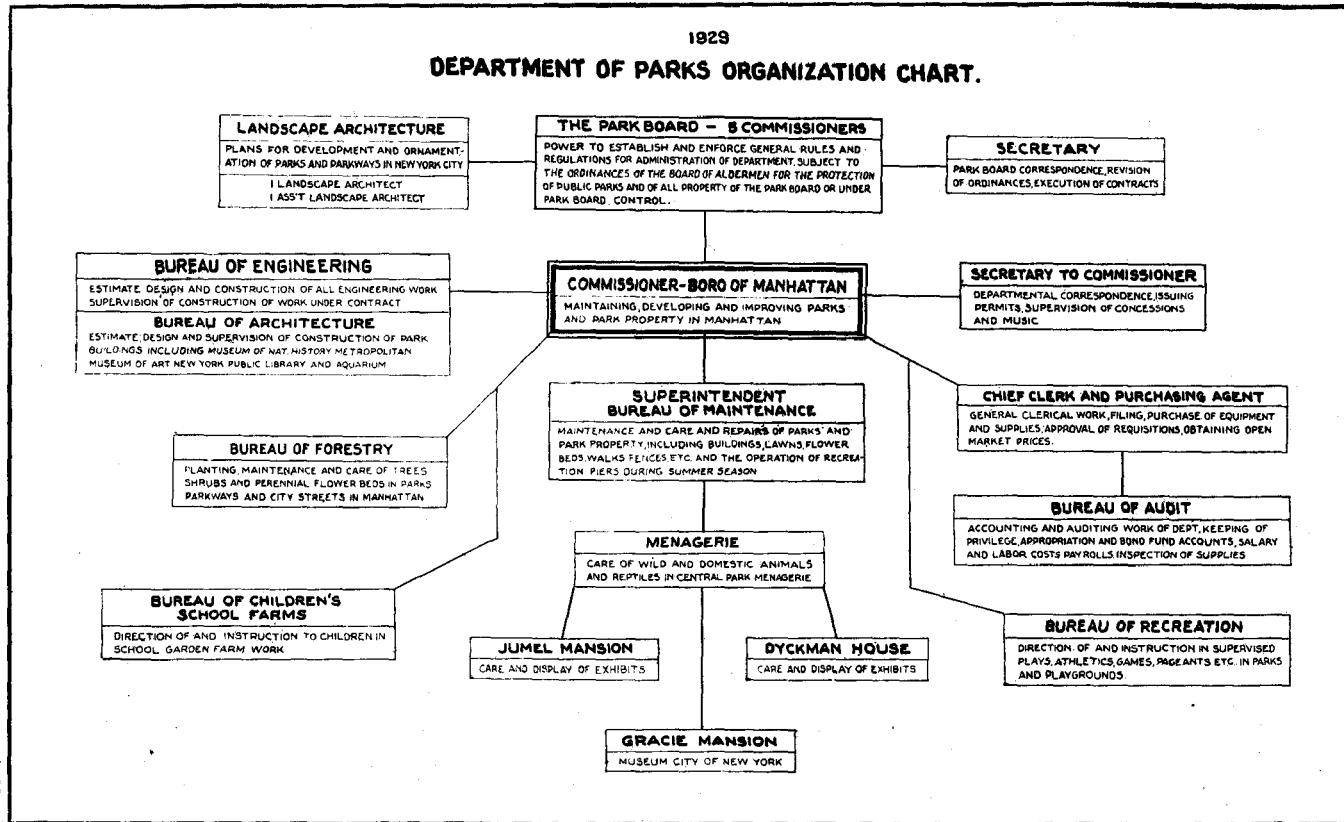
1929

DEPARTMENT OF PARKS ORGANIZATION CHART.

LANDSCAPE ARCHITECTURE

PLANS FOR DEVELOPMENT AND ORNAMENTATION OF PARKS AND PARKWAYS IN NEW YORK CITY

1 LANDSCAPE ARCHITECT
1 ASS'T LANDSCAPE ARCHITECT

THE PARK BOARD – 5 COMMISSIONERS

POWER TO ESTABLISH AND ENFORCE GENERAL RULES AND REGULATIONS FOR ADMINISTRATION OF DEPARTMENT, SUBJECT TO THE ORDINANCES OF THE BOARD OF ALDERMEN FOR THE PROTECTION OF PUBLIC PARKS AND OF ALL PROPERTY OF THE PARK BOARD OR UNDER PARK BOARD CONTROL.

SECRETARY

PARK BOARD CORRESPONDENCE, REVISION OF ORDINANCES, EXECUTION OF CONTRACTS

BUREAU OF ENGINEERING

ESTIMATE DESIGN AND CONSTRUCTION OF ALL ENGINEERING WORK SUPERVISION OF CONSTRUCTION OF WORK UNDER CONTRACT

BUREAU OF ARCHITECTURE

ESTIMATE, DESIGN AND SUPERVISION OF CONSTRUCTION OF PARK BUILDINGS INCLUDING MUSEUM OF NAT. HISTORY METROPOLITAN MUSEUM OF ART NEW YORK PUBLIC LIBRARY AND AQUARIUM

COMMISSIONER-BORO OF MANHATTAN

MAINTAINING, DEVELOPING AND IMPROVING PARKS AND PARK PROPERTY IN MANHATTAN

SECRETARY TO COMMISSIONER

DEPARTMENTAL CORRESPONDENCE, ISSUING PERMITS, SUPERVISION OF CONCESSIONS AND MUSIC

SUPERINTENDENT
BUREAU OF MAINTENANCE

MAINTENANCE AND CARE AND REPAIRS OF PARKS AND PARK PROPERTY, INCLUDING BUILDINGS, LAWNS, FLOWER BEDS, WALKS FENCES ETC. AND THE OPERATION OF RECREATION PIERS DURING SUMMER SEASON

CHIEF CLERK AND PURCHASING AGENT

GENERAL CLERICAL WORK, FILING, PURCHASE OF EQUIPMENT AND SUPPLIES, APPROVAL OF REQUISITIONS, OBTAINING OPEN MARKET PRICES.

BUREAU OF FORESTRY

PLANTING, MAINTENANCE AND CARE OF TREES SHRUBS AND PERENNIAL FLOWER BEDS IN PARKS PARKWAYS AND CITY STREETS IN MANHATTAN

BUREAU OF AUDIT

ACCOUNTING AND AUDITING WORK OF DEPT, KEEPING OF PRIVILEGE, APPROPRIATION AND BOND FUND ACCOUNTS, SALARY AND LABOR COSTS PAYROLLS INSPECTION OF SUPPLIES

MENAGERIE

CARE OF WILD AND DOMESTIC ANIMALS AND REPTILES IN CENTRAL PARK MENAGERIE

BUREAU OF CHILDREN'S SCHOOL FARMS

DIRECTION OF AND INSTRUCTION TO CHILDREN IN SCHOOL GARDEN FARM WORK

JUMEL MANSION

CARE AND DISPLAY OF EXHIBITS

DYCKMAN HOUSE

CARE AND DISPLAY OF EXHIBITS

BUREAU OF RECREATION

DIRECTION OF AND INSTRUCTION IN SUPERVISED PLAYS, ATHLETICS, GAMES, PAGEANTS ETC. IN PARKS AND PLAYGROUNDS.

GRACIE MANSION

MUSEUM CITY OF NEW YORK